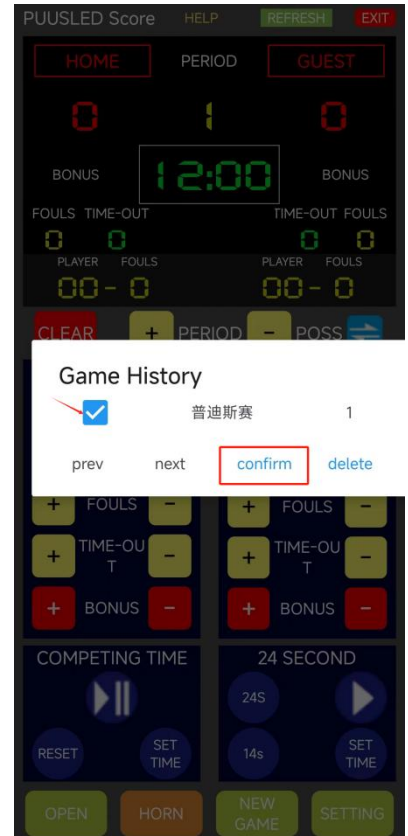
PUUSLED Score HELP REFRESH EXIT

HOME PERIOD GUEST

0 1 0

BONUS 12:00 BONUS

FOULS TIME-OUT TIME-OUT FOULS

0 0 0 0

PLAYER FOULS PLAYER FOULS

00 - 0 00 - 0

CLEAR + PERIOD - POSS

Game History

普迪斯赛 1

prev next confirm delete

+ FOULS - + FOULS -

+ TIME-OUT - + TIME-OUT -

+ BONUS - + BONUS -

COMPETING TIME 24 SECOND

24S

RESET SET TIME 14s SET TIME

OPEN HORN NEW GAME SETTING